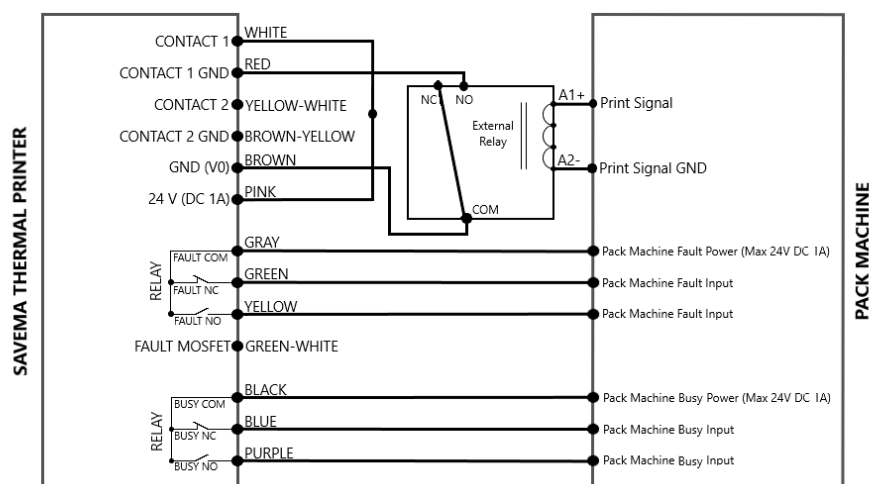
SAVEMA THERMAL PRINTER

CONTACT 1
WHITE
CONTACT 1 GND
RED
CONTACT 2
YELLOW-WHITE
CONTACT 2 GND
BROWN-YELLOW
GND (V0)
BROWN
24 V (DC 1A)
PINK

NC
NO
External Relay
COM
A1+
A2-

Print Signal
Print Signal GND

RELAY
FAULT COM
FAULT NC
FAULT NO
GRAY
GREEN
YELLOW
FAULT MOSFET
GREEN-WHITE

Pack Machine Fault Power (Max 24V DC 1A)
Pack Machine Fault Input
Pack Machine Fault Input

RELAY
BUSY COM
BUSY NC
BUSY NO
BLACK
BLUE
PURPLE

Pack Machine Busy Power (Max 24V DC 1A)
Pack Machine Busy Input
Pack Machine Busy Input

PACK MACHINE